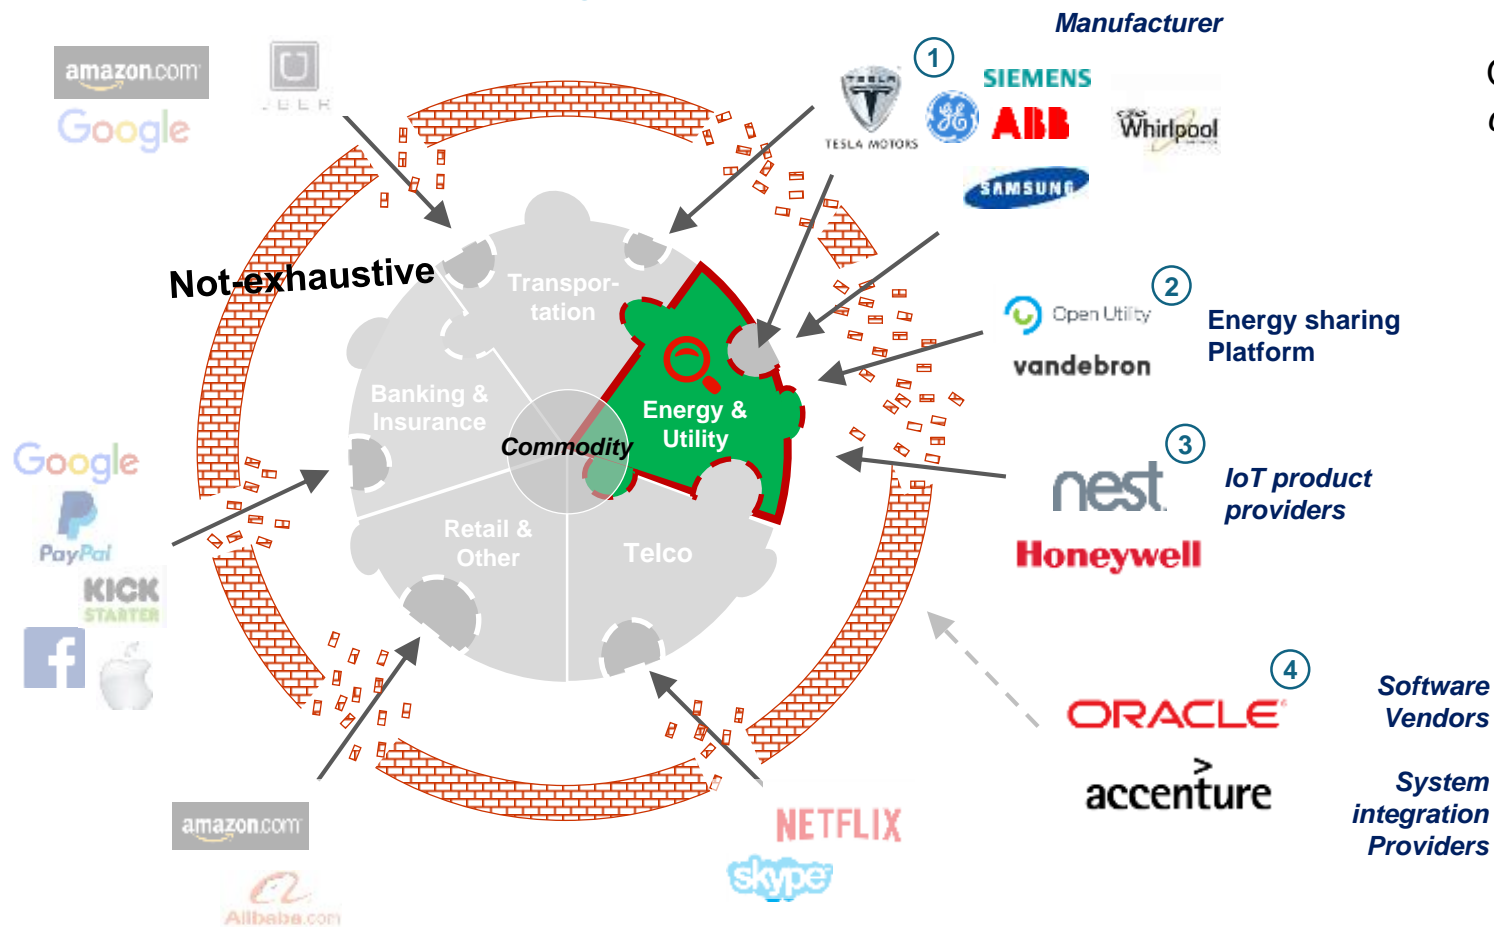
Manufacturer

1

amazon.com
Google
UBER

TESLA MOTORS
SIEMENS
GE
ABB
Whirlpool
SAMSUNG

Not-exhaustive

Transportation

Banking & Insurance

Commodity

Energy & Utility

Retail & Other

Telco

2

Open Utility
vandebron

Energy sharing Platform

3

nest
Honeywell

IoT product providers

Google
PayPal
KICK STARTER

4

ORACLE
accenture

Software Vendors

System integration Providers

amazon.com
Alibaba.com

NETFLIX
skype